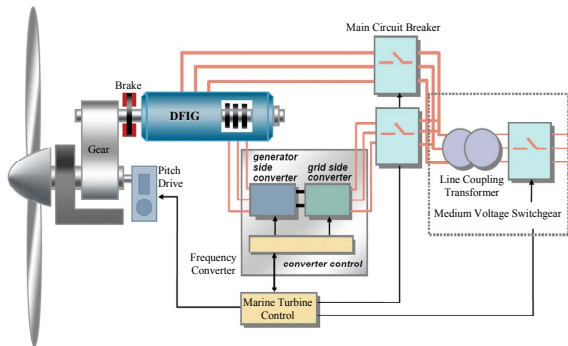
Main Circuit Breaker

Brake

DFIG

Gear

Pitch Drive

generator side converter

grid side converter

converter control

Frequency Converter

Line Coupling Transformer

Medium Voltage Switchgear

Marine Turbine Control